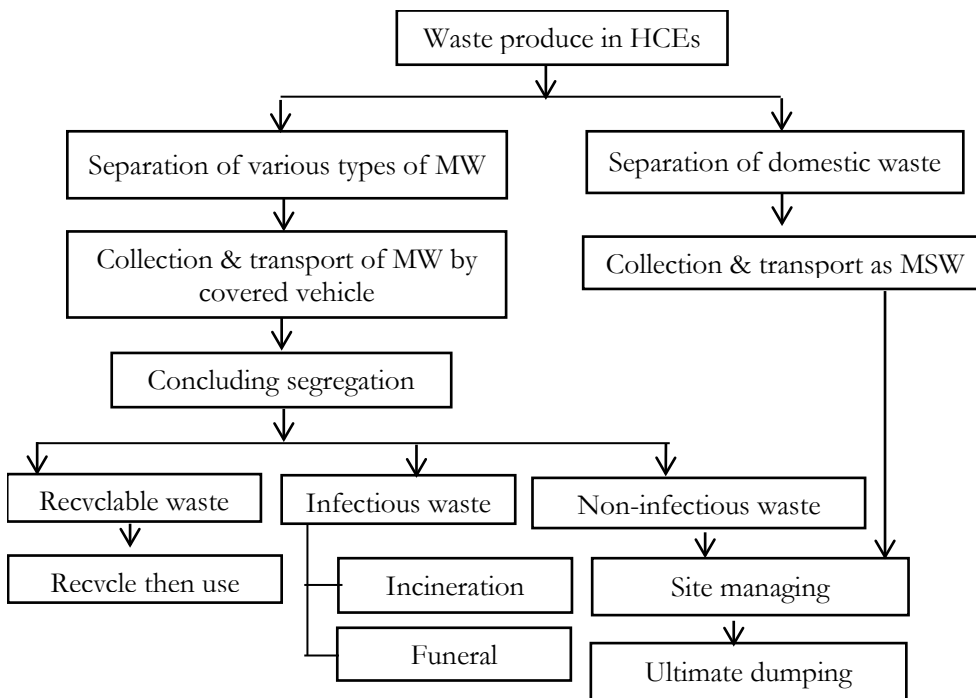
Waste produce in HCEs

Separation of various types of MW

Separation of domestic waste

Collection & transport of MW by covered vehicle

Collection & transport as MSW

Concluding segregation

Recvclable waste

Infectious waste

Non-infectious waste

Recvcle then use

Incineration

Site managing

Funeral

Ultimate dumping